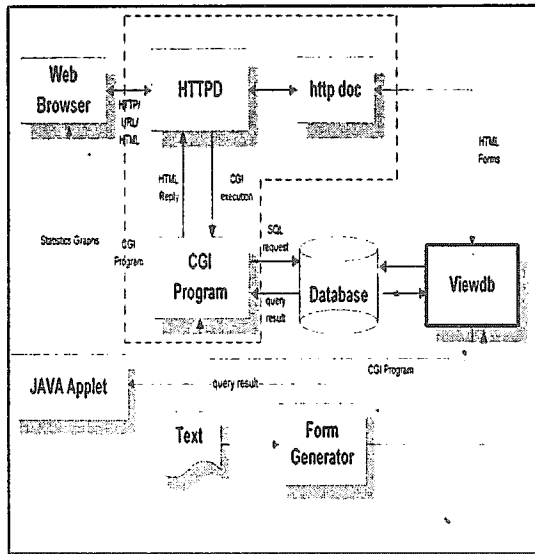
Web Browser

HTTP/ URL/ HTML

HTTPD

http doc

HTML Forms

HTML Reply

CGI execution

Statistics Graphs

CGI Program

CGI Program

SQL request

query result

Database

Viewdb

CGI Program

JAVA Applet

query result

Text

Form Generator